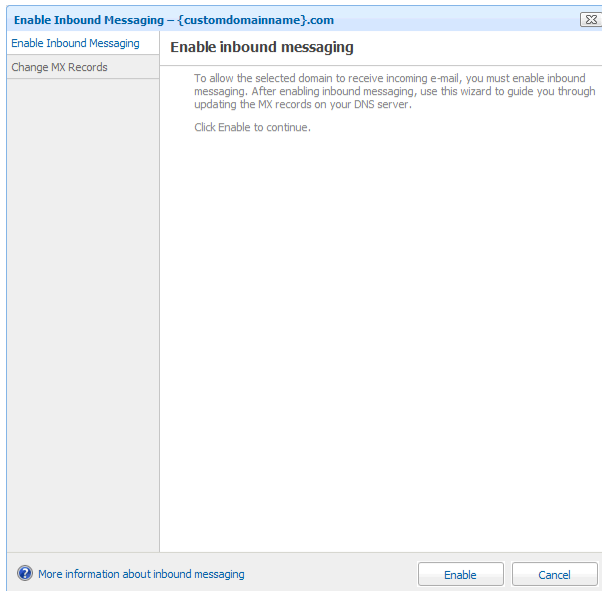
Enable Inbound Messaging – {customdomainname}.com

Enable Inbound Messaging

Change MX Records

Enable inbound messaging

To allow the selected domain to receive incoming e-mail, you must enable inbound messaging. After enabling inbound messaging, use this wizard to guide you through updating the MX records on your DNS server.

Click Enable to continue.

More information about inbound messaging

Enable

Cancel